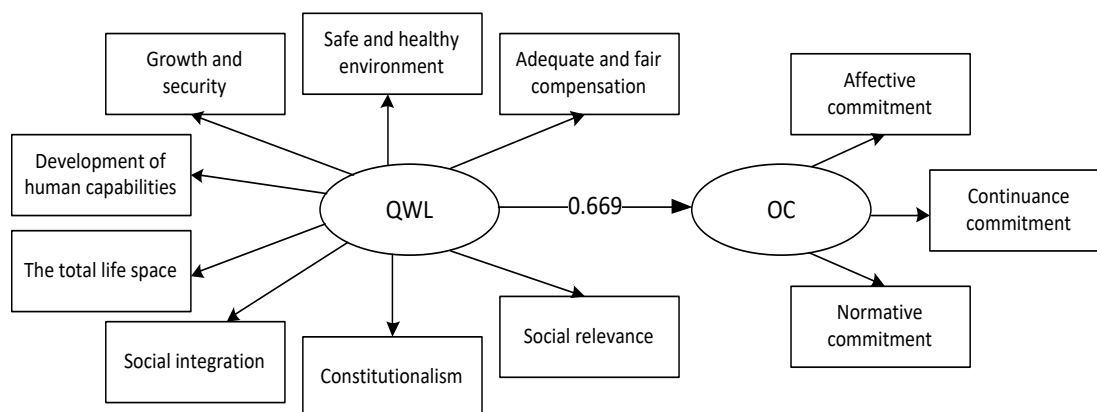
Growth and security

Safe and healthy environment

Adequate and fair compensation

Development of human capabilities

The total life space

Social integration

Constitutionalism

Social relevance

QWL

0.669

OC

Affective commitment

Continuance commitment

Normative commitment